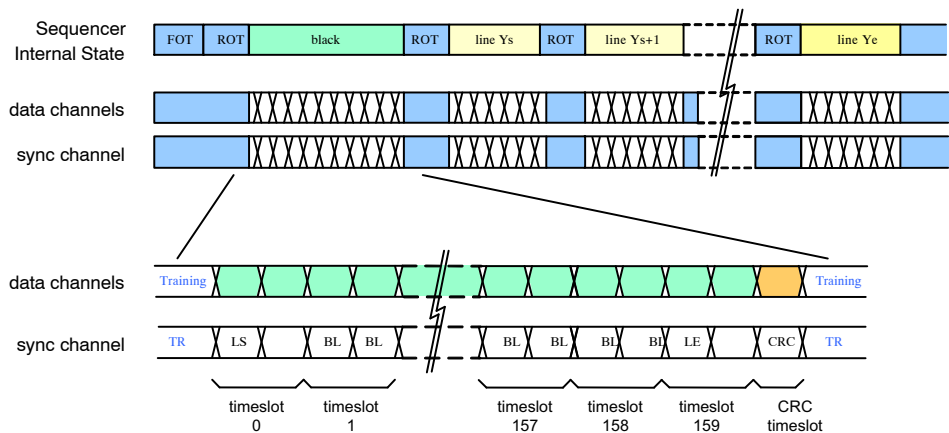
Sequencer Internal State

FOT ROT black ROT line Ys ROT line Ys+1 ROT line Ye

data channels

sync channel

data channels

Training Training

sync channel

TR LS BL BL BL BL BL BL LE CRC TR

timeslot 0

timeslot 1

timeslot 157

timeslot 158

timeslot 159

CRC timeslot